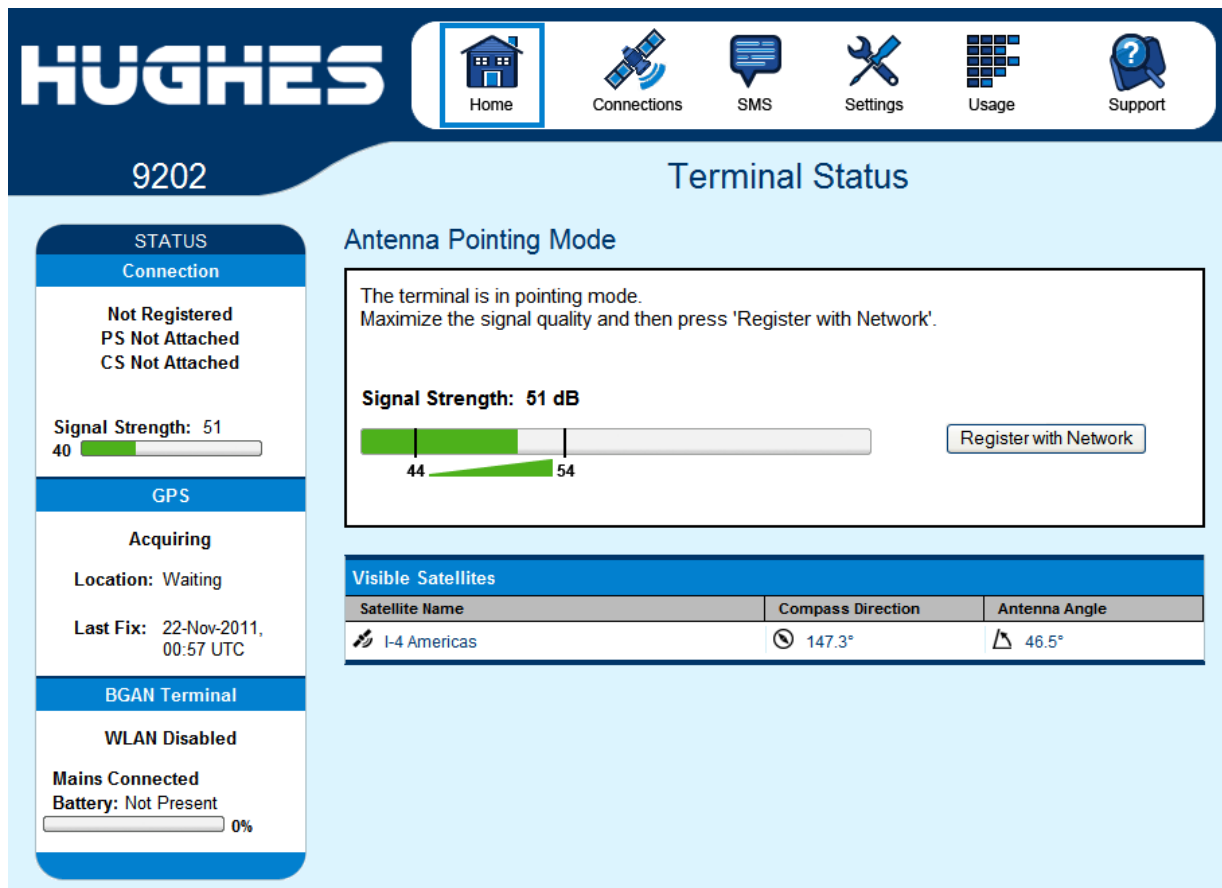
HUGHES

Home Connections SMS Settings Usage Support

9202

Terminal Status

STATUS

Connection

Not Registered
PS Not Attached
CS Not Attached

Signal Strength: 51
40

GPS

Acquiring

Location: Waiting

Last Fix: 22-Nov-2011, 00:57 UTC

BGAN Terminal

WLAN Disabled

Mains Connected
Battery: Not Present
0%

Antenna Pointing Mode

The terminal is in pointing mode.
Maximize the signal quality and then press 'Register with Network'.

Signal Strength: 51 dB

44 54

Register with Network

Visible Satellites

| Satellite Name | Compass Direction | Antenna Angle |
|---|---|---|
| I-4 Americas | 147.3° | 46.5° |